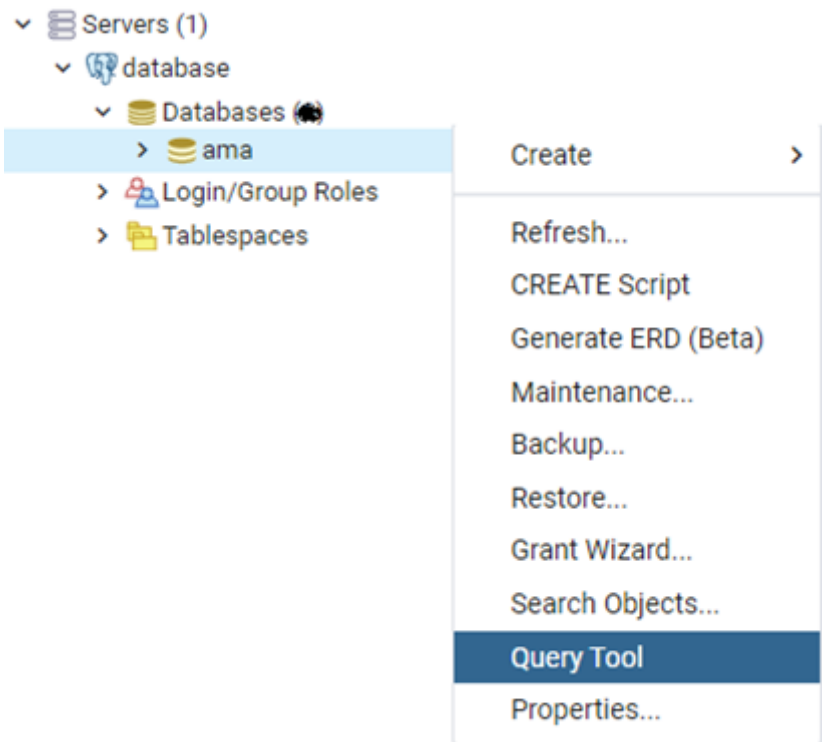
Servers (1)
database
Databases
ama
Login/Group Roles
Tablespaces

Create
Refresh...
CREATE Script
Generate ERD (Beta)
Maintenance...
Backup...
Restore...
Grant Wizard...
Search Objects...
Query Tool
Properties...